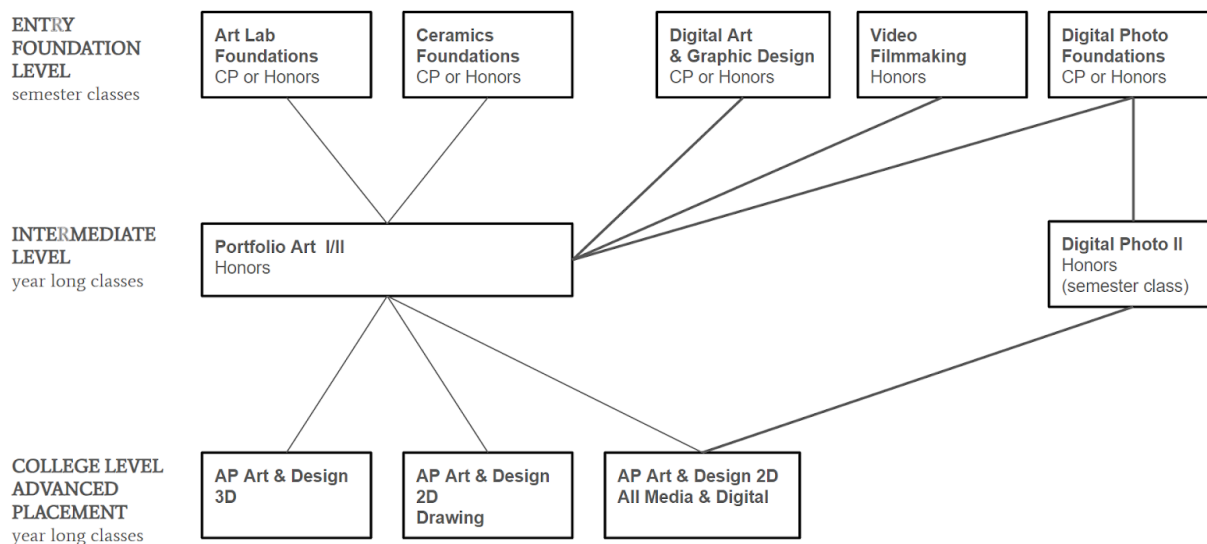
ENTRY FOUNDATION LEVEL
semester classes

Art Lab Foundations
CP or Honors

Ceramics Foundations
CP or Honors

Digital Art & Graphic Design
CP or Honors

Video Filmmaking
Honors

Digital Photo Foundations
CP or Honors

INTERMEDIATE LEVEL
year long classes

Portfolio Art I/II
Honors

Digital Photo II
Honors
(semester class)

COLLEGE LEVEL ADVANCED PLACEMENT
year long classes

AP Art & Design 3D

AP Art & Design 2D Drawing

AP Art & Design 2D All Media & Digital